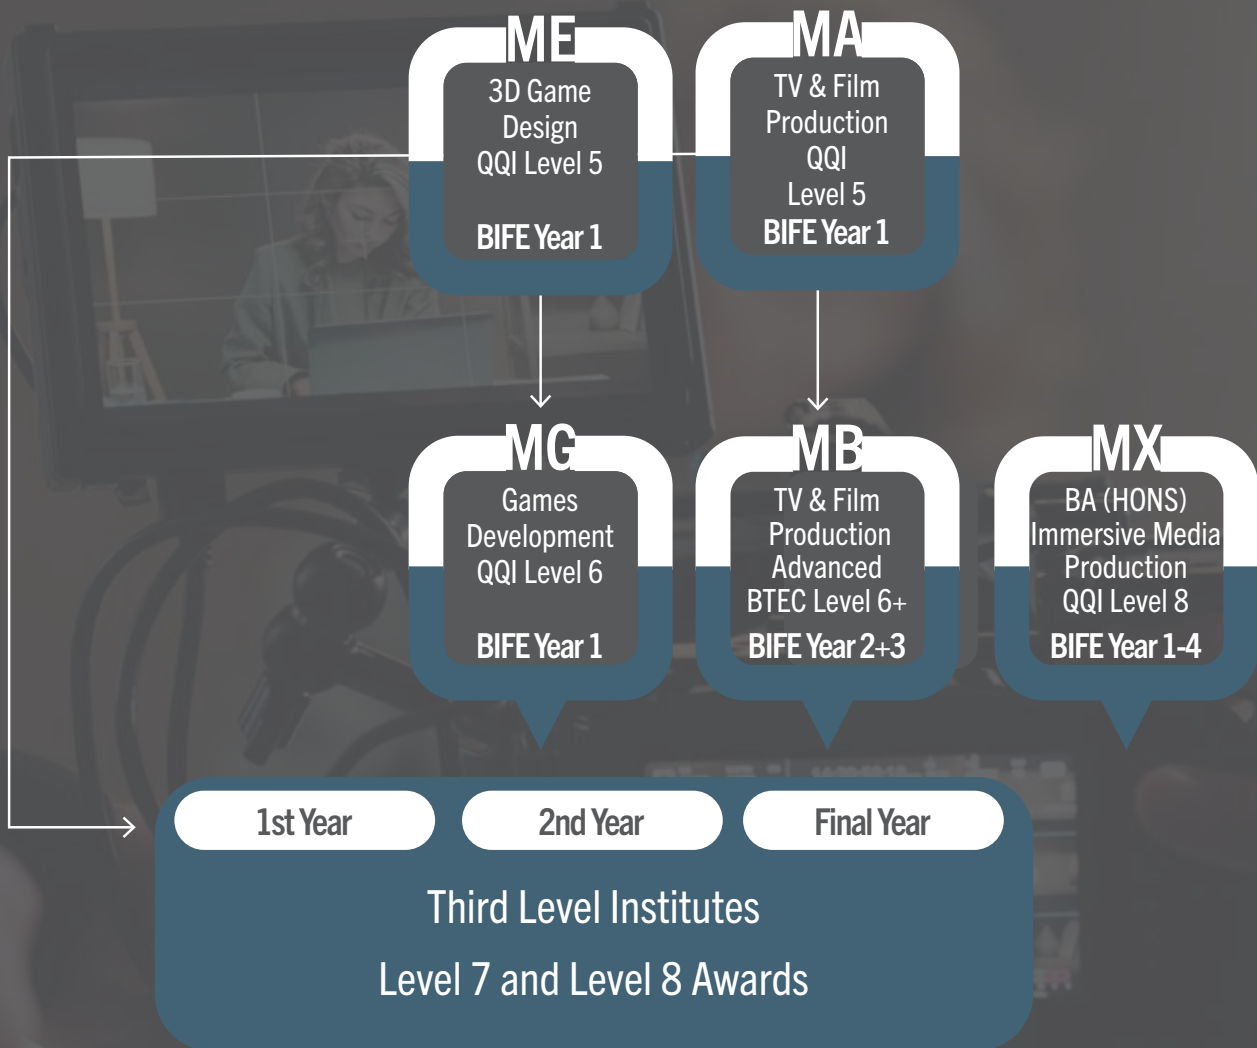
ME
3D Game Design
QQI Level 5

BIFE Year 1

MA
TV & Film Production
QQI
Level 5
BIFE Year 1

MG
Games Development
QQI Level 6

BIFE Year 1

MB
TV & Film Production
Advanced
BTEC Level 6+
BIFE Year 2+3

MX
BA (HONS)
Immersive Media Production
QQI Level 8
BIFE Year 1-4

1st Year

2nd Year

Final Year

Third Level Institutes

Level 7 and Level 8 Awards